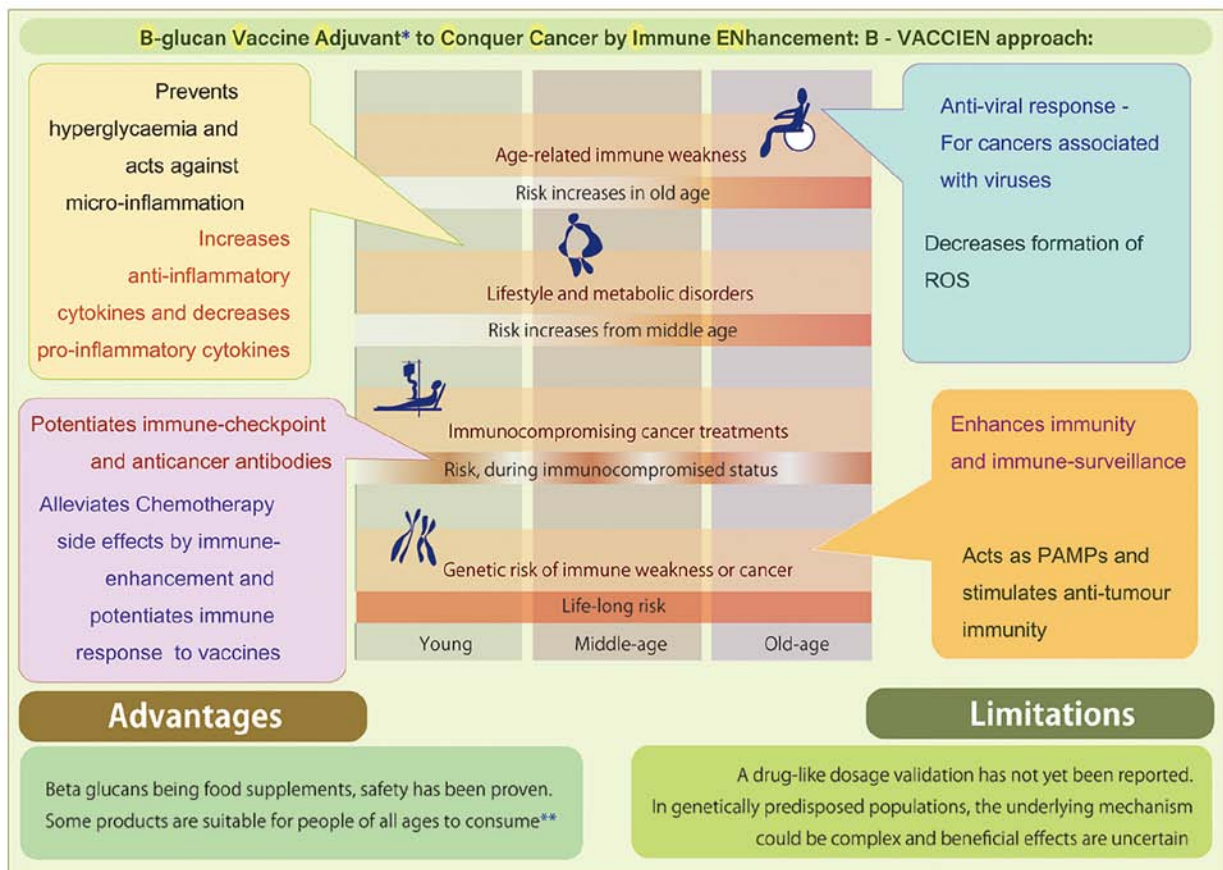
B-glucan Vaccine Adjuvant* to Conquer Cancer by Immune ENhancement: B - VACCIEN approach:

Prevents hyperglycaemia and acts against micro-inflammation

Increases anti-inflammatory cytokines and decreases pro-inflammatory cytokines

Age-related immune weakness

Risk increases in old age

Lifestyle and metabolic disorders

Risk increases from middle age

Immunocompromising cancer treatments

Risk, during immunocompromised status

Genetic risk of immune weakness or cancer

Life-long risk

| Young | Middle-age | Old-age |
|---|---|---|

Anti-viral response - For cancers associated with viruses

Decreases formation of ROS

Potentiates immune-checkpoint and anticancer antibodies

Alleviates Chemotherapy side effects by immune-enhancement and potentiates immune response to vaccines

Enhances immunity and immune-surveillance

Acts as PAMPs and stimulates anti-tumour immunity

Advantages

Beta glucans being food supplements, safety has been proven. Some products are suitable for people of all ages to consume**

Limitations

A drug-like dosage validation has not yet been reported. In genetically predisposed populations, the underlying mechanism could be complex and beneficial effects are uncertain